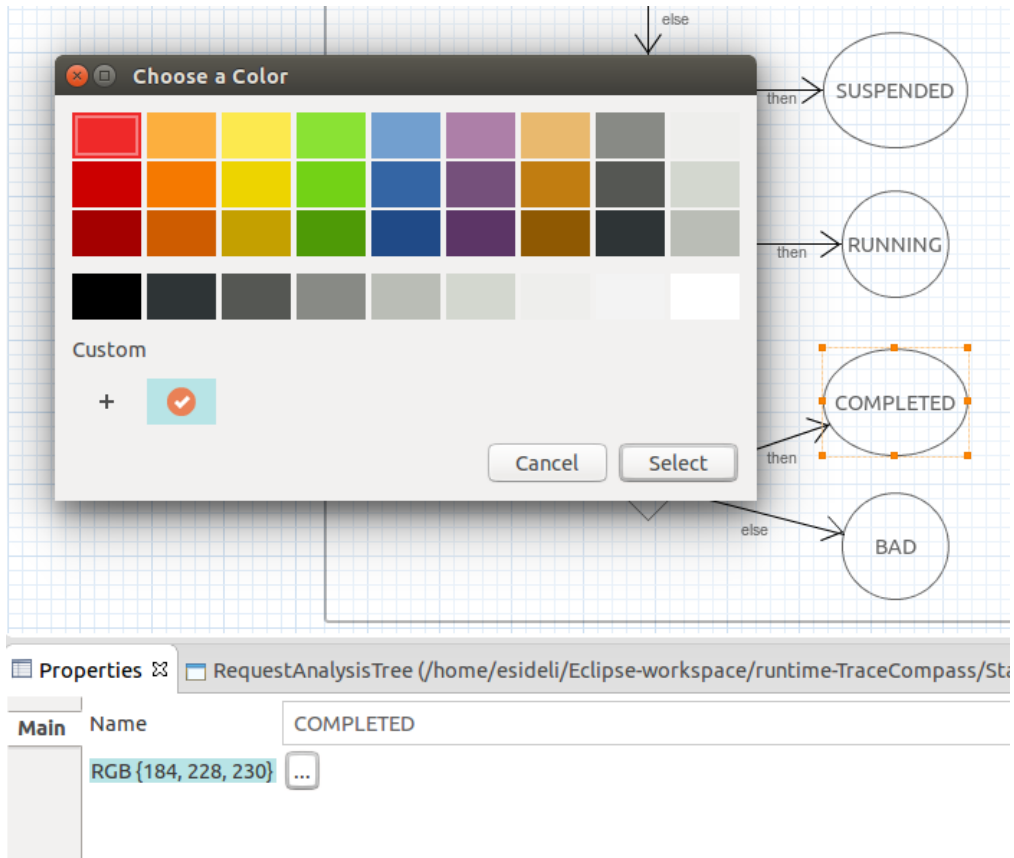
else

Choose a Color

then SUSPENDED

then RUNNING

Custom

+

COMPLETED

then

Cancel Select

else BAD

Properties ☒ RequestAnalysisTree (/home/esideli/Eclipse-workspace/runtime-TraceCompass/Sta

Main Name COMPLETED

RGB {184, 228, 230} ...